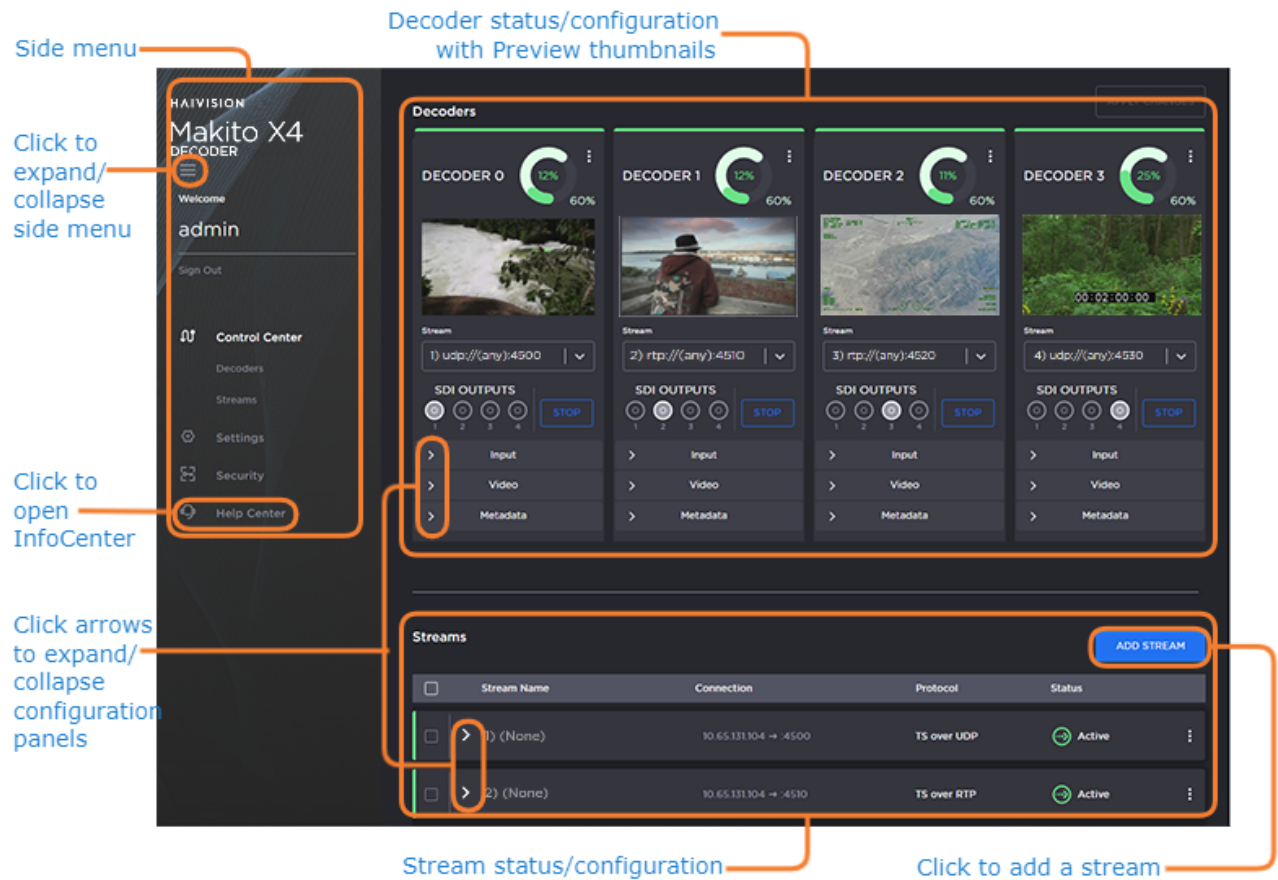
Side menu

Decoder status/configuration with Preview thumbnails

Click to expand/ collapse side menu

Click to open InfoCenter

Click arrows to expand/ collapse configuration panels

HAIVISION
Makito X4
DECODER

Welcome
admin
Sign Out

Control Center
Decoders
Streams
Settings
Security
Help Center

Decoders

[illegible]

DECODER 0 12% 60%
DECODER 1 12% 60%
DECODER 2 11% 60%
DECODER 3 25% 60%

00:02:00:00

Stream
1) udp://(any):4500
Stream
2) rtp://(any):4510
Stream
3) rtp://(any):4520
Stream
4) udp://(any):4530

SDI OUTPUTS
1 2 3 4
STOP

SDI OUTPUTS
1 2 3 4
STOP

SDI OUTPUTS
1 2 3 4
STOP

SDI OUTPUTS
1 2 3 4
STOP

Input
Video
Metadata

Input
Video
Metadata

Input
Video
Metadata

Input
Video
Metadata

Streams

ADD STREAM

| | Stream Name | Connection | Protocol | Status |
|---|---|---|---|---|
| | 1) (None) | 10.65.131.104 → :4500 | TS over UDP | Active |
| | 2) (None) | 10.65.131.104 → :4510 | TS over RTP | Active |

Stream status/configuration

Click to add a stream